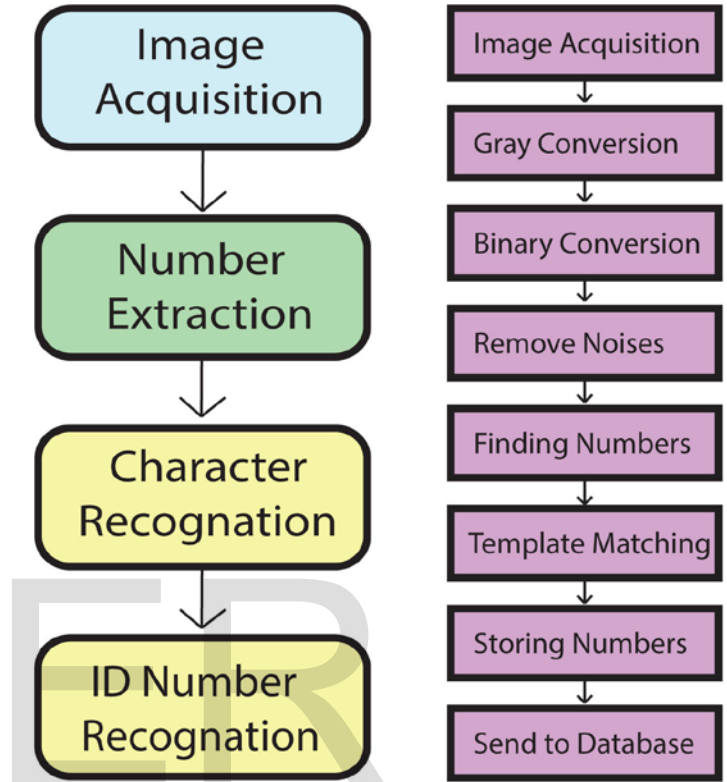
Image Acquisition

Number Extraction

Character Recognation

ID Number Recognation

Image Acquisition

Gray Conversion

Binary Conversion

Remove Noises

Finding Numbers

Template Matching

Storing Numbers

Send to Database

ER